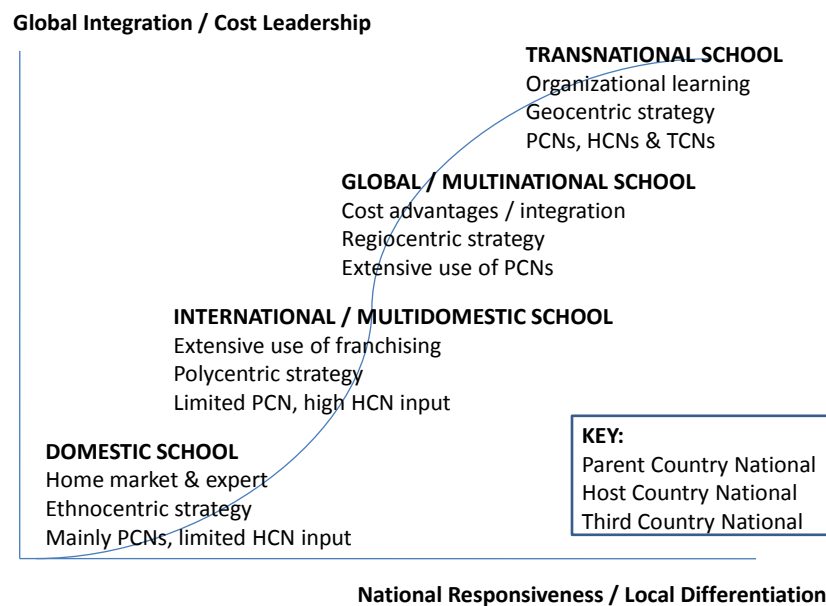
Global Integration / Cost Leadership

TRANSNATIONAL SCHOOL
Organizational learning
Geocentric strategy
PCNs, HCNs & TCNs

GLOBAL / MULTINATIONAL SCHOOL
Cost advantages / integration
Regiocentric strategy
Extensive use of PCNs

INTERNATIONAL / MULTIDOMESTIC SCHOOL
Extensive use of franchising
Polycentric strategy
Limited PCN, high HCN input

DOMESTIC SCHOOL
Home market & expert
Ethnocentric strategy
Mainly PCNs, limited HCN input

KEY:
Parent Country National
Host Country National
Third Country National

National Responsiveness / Local Differentiation